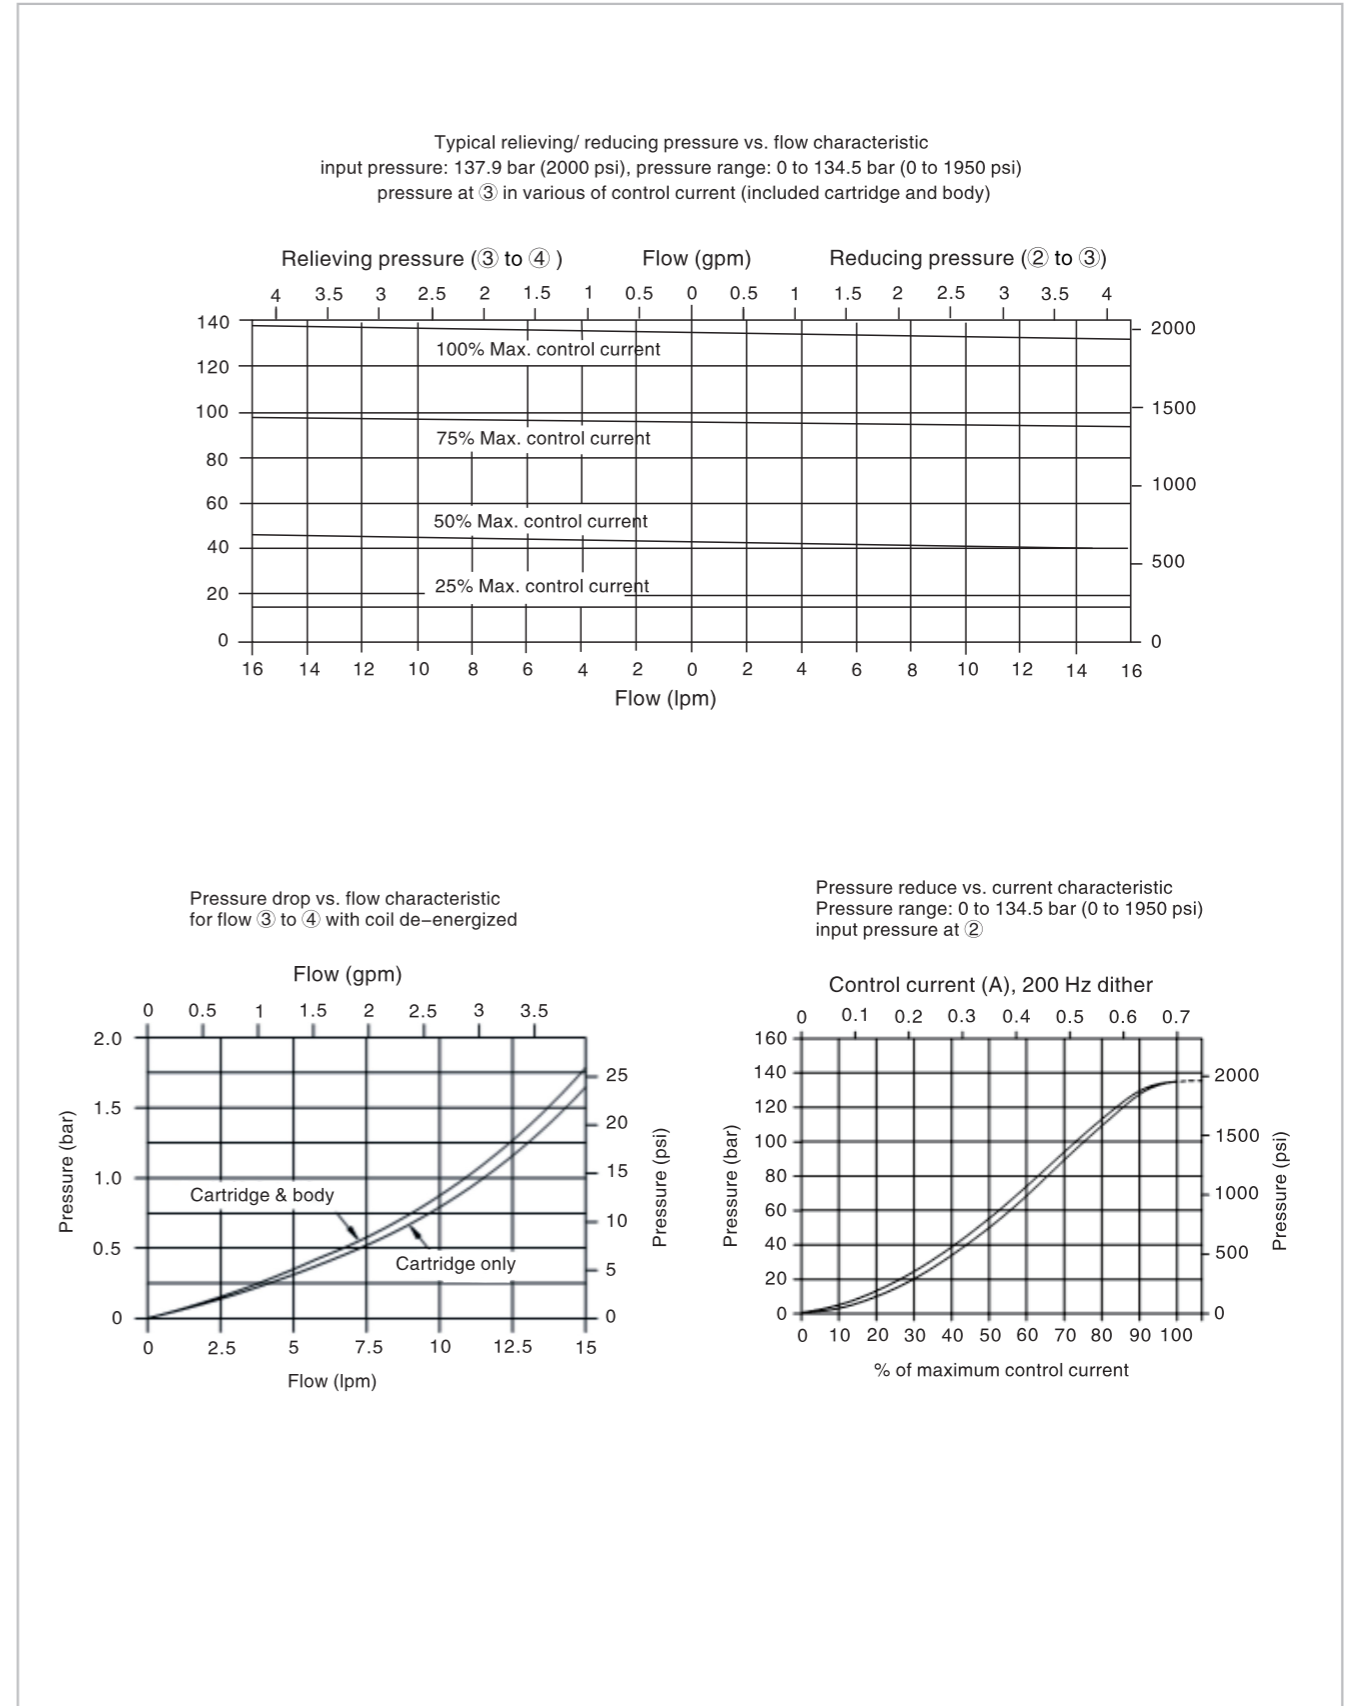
Typical relieving/ reducing pressure vs. flow characteristic
input pressure: 137.9 bar (2000 psi), pressure range: 0 to 134.5 bar (0 to 1950 psi)
pressure at ③ in various of control current (included cartridge and body)

Relieving pressure (③ to ④) Flow (gpm) Reducing pressure (② to ③)

4 3.5 3 2.5 2 1.5 1 0.5 0 0.5 1 1.5 2 2.5 3 3.5 4

140 120 100 80 60 40 20 0

100% Max. control current
75% Max. control current
50% Max. control current
25% Max. control current

2000 1500 1000 500 0

16 14 12 10 8 6 4 2 0 2 4 6 8 10 12 14 16
Flow (lpm)

Pressure drop vs. flow characteristic
for flow ③ to ④ with coil de–energized

Flow (gpm)
0 0.5 1 1.5 2 2.5 3 3.5

2.0 1.5 1.0 0.5 0
Pressure (bar)

Cartridge & body
Cartridge only

25 20 15 10 5 0
Pressure (psi)

0 2.5 5 7.5 10 12.5 15
Flow (lpm)

Pressure reduce vs. current characteristic
Pressure range: 0 to 134.5 bar (0 to 1950 psi)
input pressure at ②

Control current (A), 200 Hz dither
0 0.1 0.2 0.3 0.4 0.5 0.6 0.7

160 140 120 100 80 60 40 20 0
Pressure (bar)

2000 1500 1000 500 0
Pressure (psi)

0 10 20 30 40 50 60 70 80 90 100
% of maximum control current